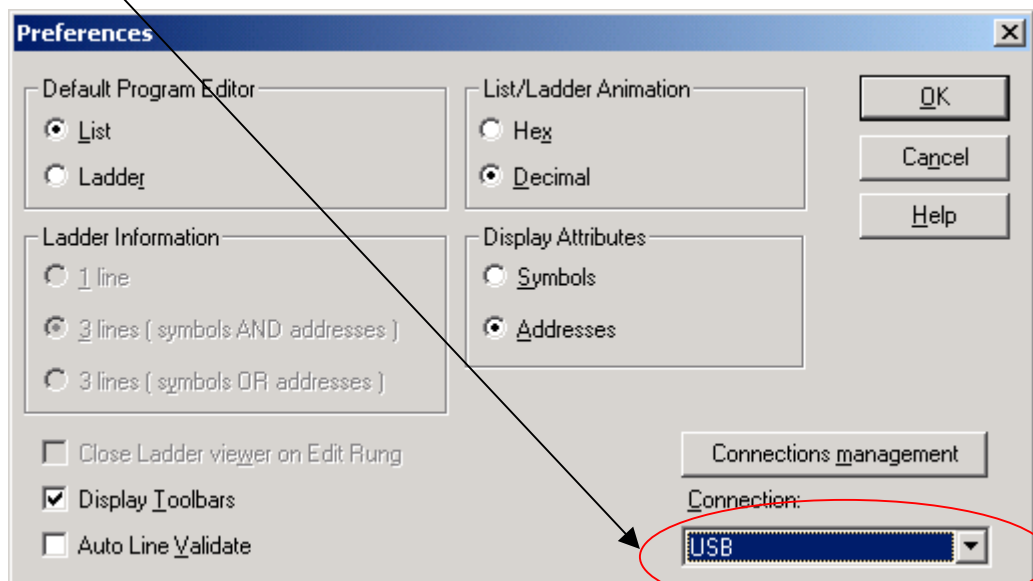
Preferences

Default Program Editor
List
Ladder

List/Ladder Animation
Hex
Decimal

OK
Cancel
Help

Ladder Information
1 line
3 lines ( symbols AND addresses )
3 lines ( symbols OR addresses )

Display Attributes
Symbols
Addresses

Close Ladder viewer on Edit Rung
Display Toolbars
Auto Line Validate

Connections management
Connection:
USB